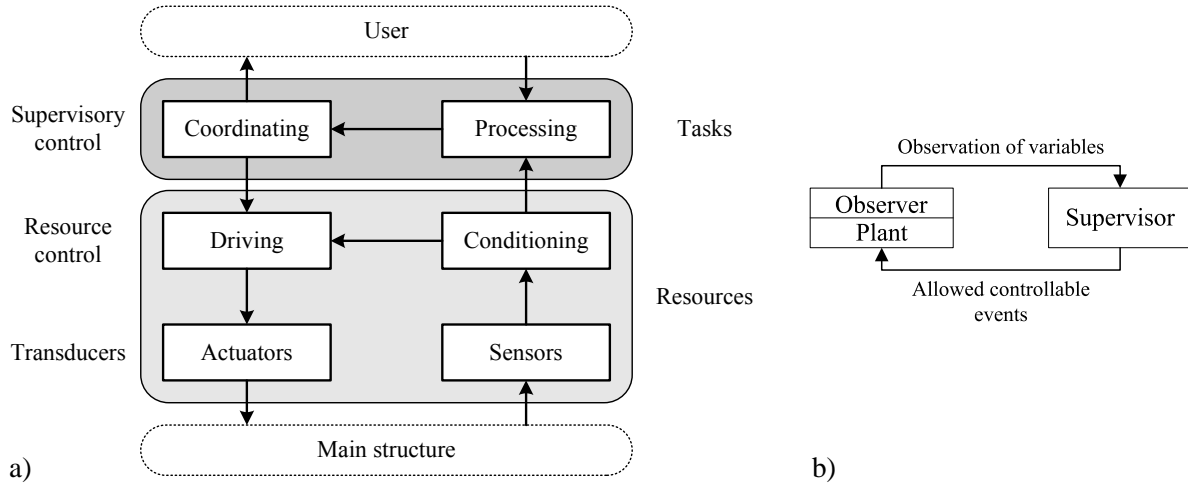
User

Supervisory control

Coordinating

Processing

Tasks

Resource control

Driving

Conditioning

Resources

Transducers

Actuators

Sensors

Main structure

a)

Observation of variables

Observer

Plant

Supervisor

Allowed controllable events

b)